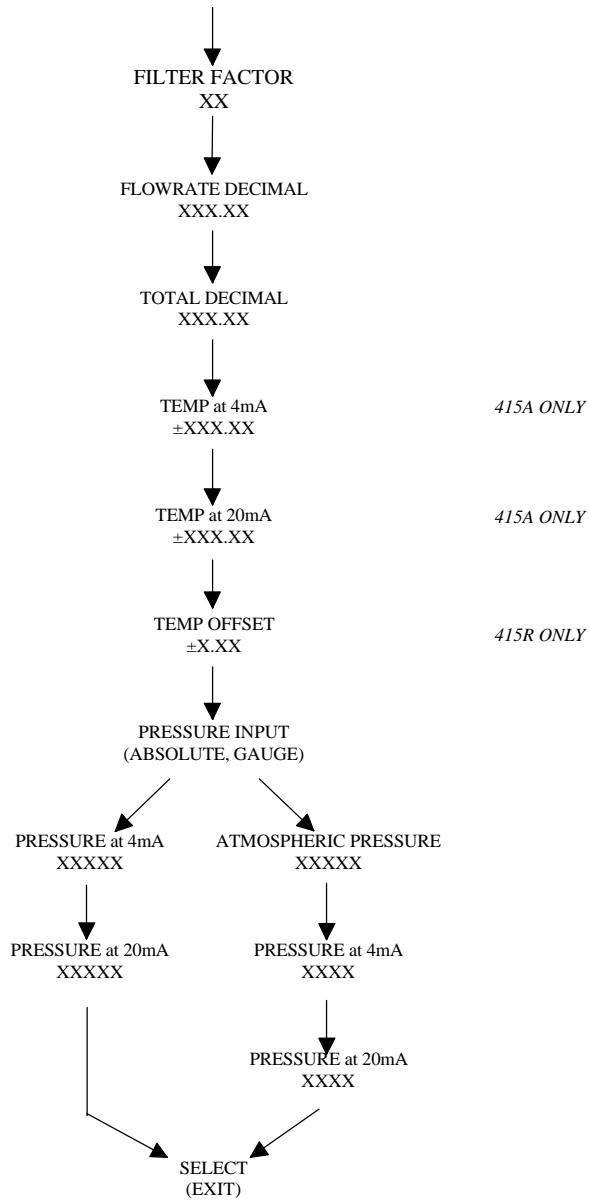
FILTER FACTOR
XX

FLOWRATE DECIMAL
XXX.XX

TOTAL DECIMAL
XXX.XX

TEMP at 4mA
±XXX.XX

*415A ONLY*

TEMP at 20mA
±XXX.XX

*415A ONLY*

TEMP OFFSET
±X.XX

*415R ONLY*

PRESSURE INPUT
(ABSOLUTE, GAUGE)

PRESSURE at 4mA
XXXXX

ATMOSPHERIC PRESSURE
XXXXX

PRESSURE at 20mA
XXXXX

PRESSURE at 4mA
XXXX

PRESSURE at 20mA
XXXX

SELECT
(EXIT)